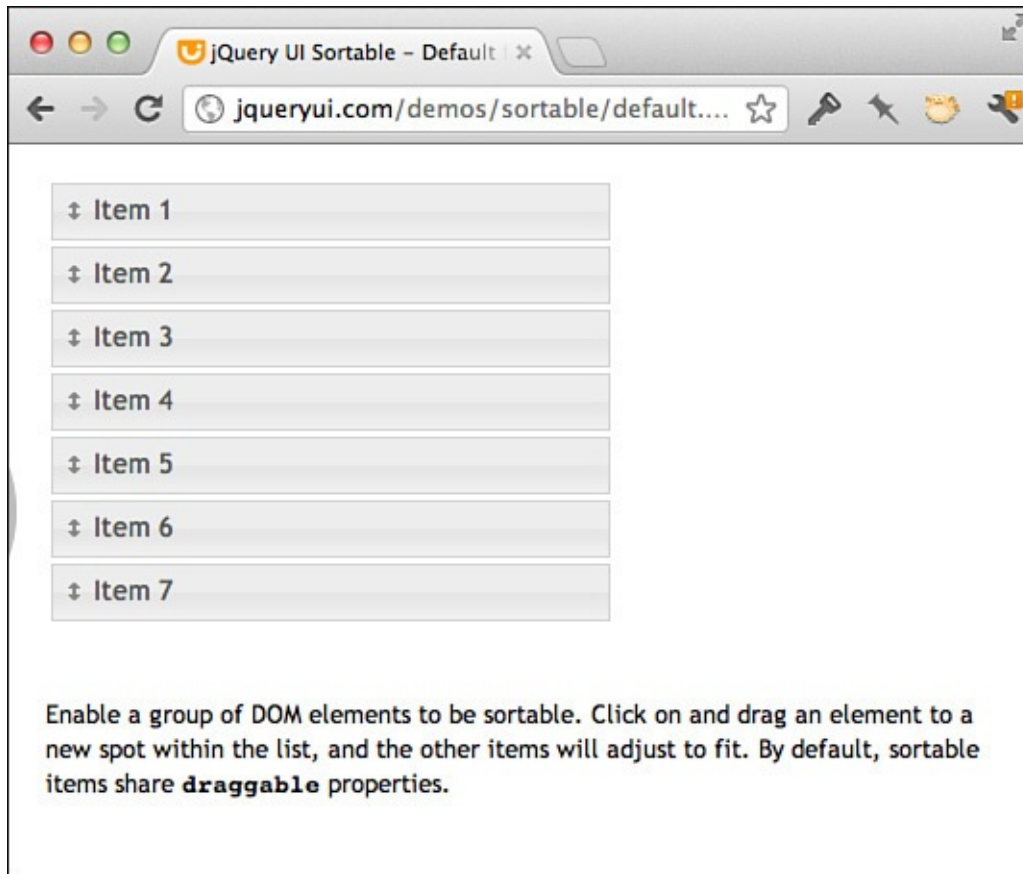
jQuery UI Sortable – Default

jqueryui.com/demos/sortable/default....

↕ Item 1
↕ Item 2
↕ Item 3
↕ Item 4
↕ Item 5
↕ Item 6
↕ Item 7

Enable a group of DOM elements to be sortable. Click on and drag an element to a new spot within the list, and the other items will adjust to fit. By default, sortable items share draggable properties.